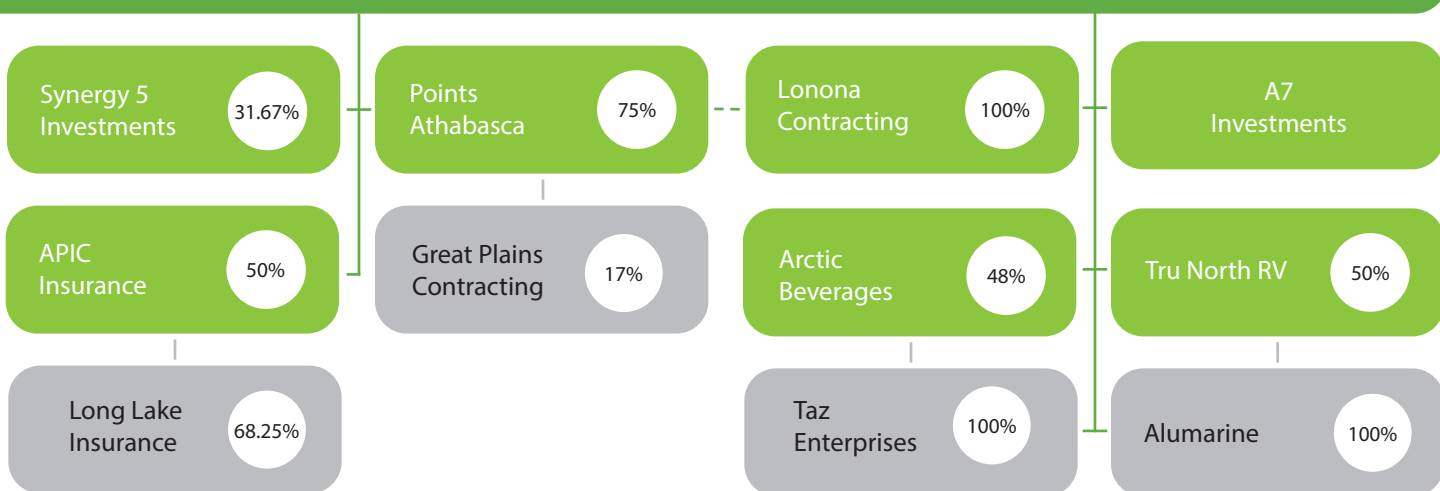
Synergy 5 Investments 31.67%

Points Athabasca 75%

Lonona Contracting 100%

A7 Investments

APIC Insurance 50%

Great Plains Contracting 17%

Arctic Beverages 48%

Tru North RV 50%

Long Lake Insurance 68.25%

Taz Enterprises 100%

Alumarine 100%